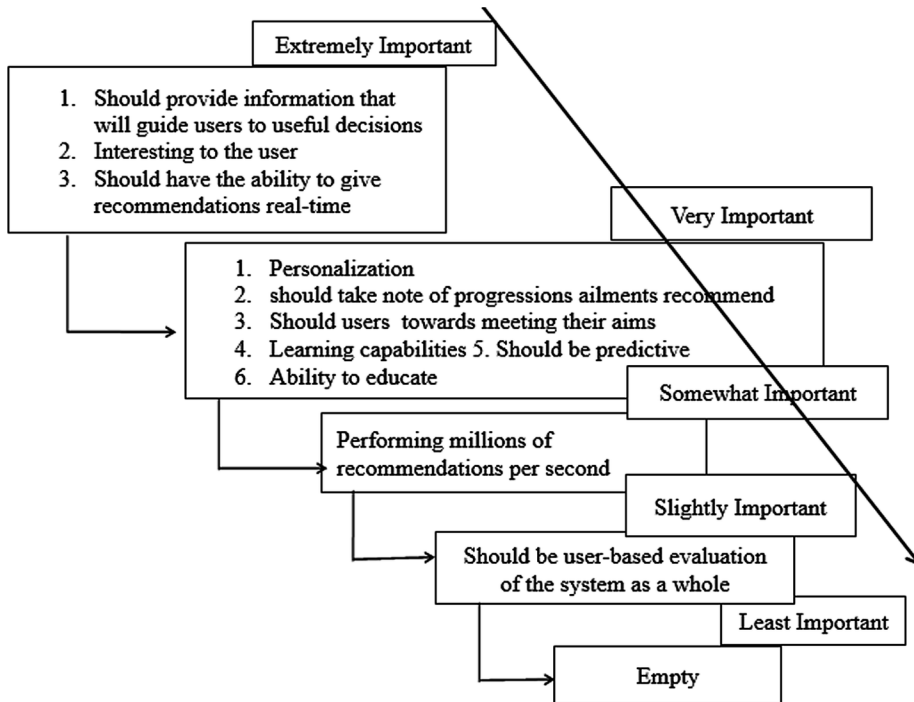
Extremely Important

1. Should provide information that will guide users to useful decisions
2. Interesting to the user
3. Should have the ability to give recommendations real-time

Very Important

1. Personalization
2. should take note of progressions ailments recommend
3. Should users towards meeting their aims
4. Learning capabilities 5. Should be predictive
6. Ability to educate

Somewhat Important

Performing millions of recommendations per second

Slightly Important

Should be user-based evaluation of the system as a whole

Least Important

Empty